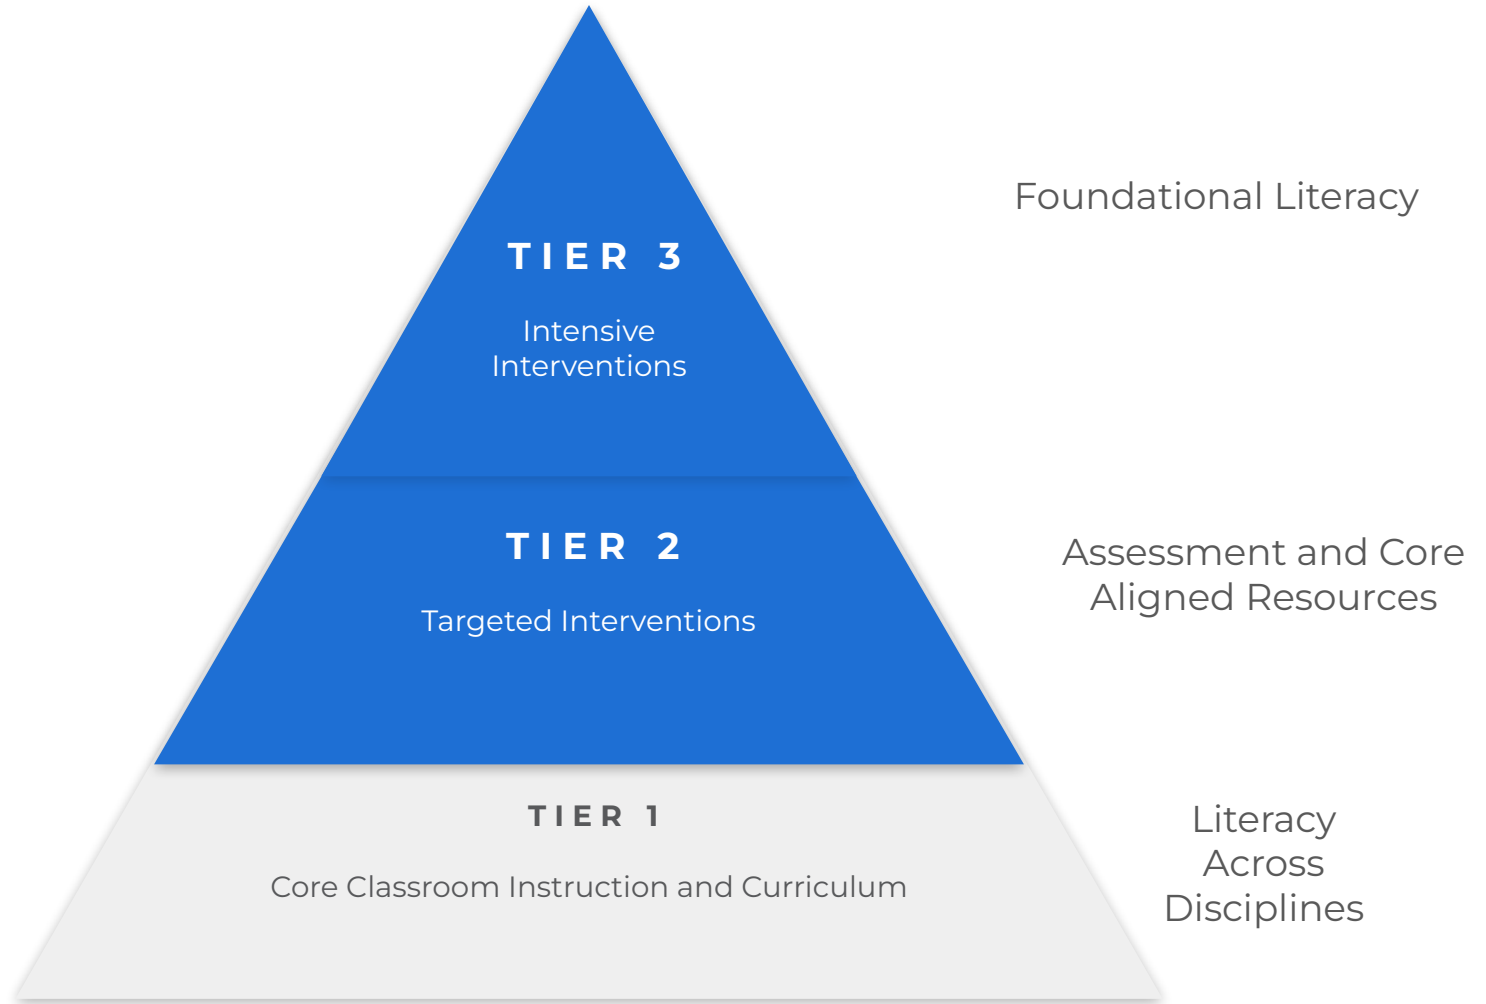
TIER 3

Intensive Interventions

Foundational Literacy

TIER 2

Targeted Interventions

Assessment and Core Aligned Resources

TIER 1

Core Classroom Instruction and Curriculum

Literacy Across Disciplines